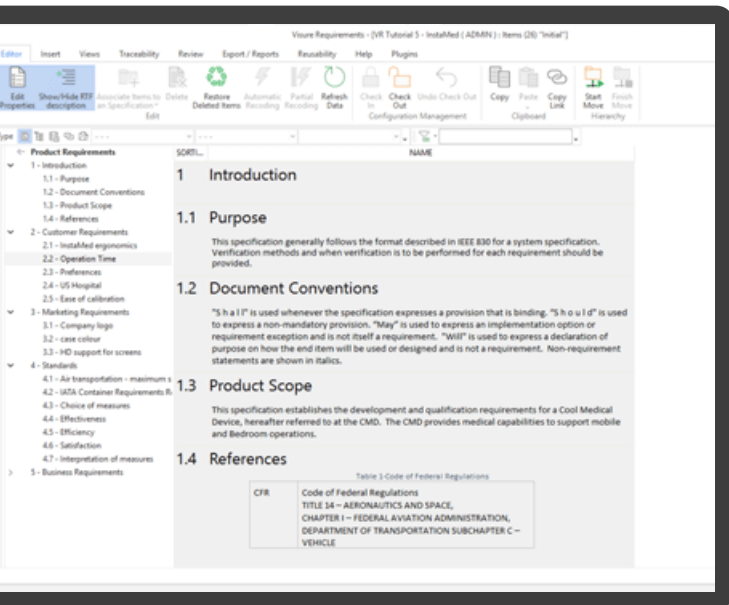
Visure Requirements - [VR Tutorial 5 - InstaMed ( ADMIN ) : Items (26) "Initial"]

Editor Insert Views Traceability Review Export / Reports Reusability Help Plugins

Edit Properties Show/Hide RTF description Associate Items to Specification Delete Restore Deleted Items Automatic Recoding Partial Recoding Refresh Data Edit Check In Check Out Undo Check Out Configuration Management Copy Paste Copy Link Clipboard Start Move Finish Move Hierarchy

Type

Product Requirements
1 - Introduction
1.1 - Purpose
1.2 - Document Conventions
1.3 - Product Scope
1.4 - References
2 - Customer Requirements
2.1 - InstaMed ergonomics
2.2 - Operation Time
2.3 - Preferences
2.4 - US Hospital
2.5 - Ease of calibration
3 - Marketing Requirements
3.1 - Company logo
3.2 - case colour
3.3 - HD support for screens
4 - Standards
4.1 - Air transportation - maximum s
4.2 - IATA Container Requirements R
4.3 - Choice of measures
4.4 - Effectiveness
4.5 - Efficiency
4.6 - Satisfaction
4.7 - Interpretation of measures
5 - Business Requirements

SORTI... NAME

1 Introduction

1.1 Purpose

This specification generally follows the format described in IEEE 830 for a system specification. Verification methods and when verification is to be performed for each requirement should be provided.

1.2 Document Conventions

"S h a l l" is used whenever the specification expresses a provision that is binding. "S h o u l d" is used to express a non-mandatory provision. "May" is used to express an implementation option or requirement exception and is not itself a requirement. "Will" is used to express a declaration of purpose on how the end item will be used or designed and is not a requirement. Non-requirement statements are shown in italics.

1.3 Product Scope

This specification establishes the development and qualification requirements for a Cool Medical Device, hereafter referred to at the CMD. The CMD provides medical capabilities to support mobile and Bedroom operations.

1.4 References

Table 1-Code of Federal Regulations

| CFR | Code of Federal Regulations TITLE 14 – AERONAUTICS AND SPACE, CHAPTER I – FEDERAL AVIATION ADMINISTRATION, DEPARTMENT OF TRANSPORTATION SUBCHAPTER C – VEHICLE |
|---|---|